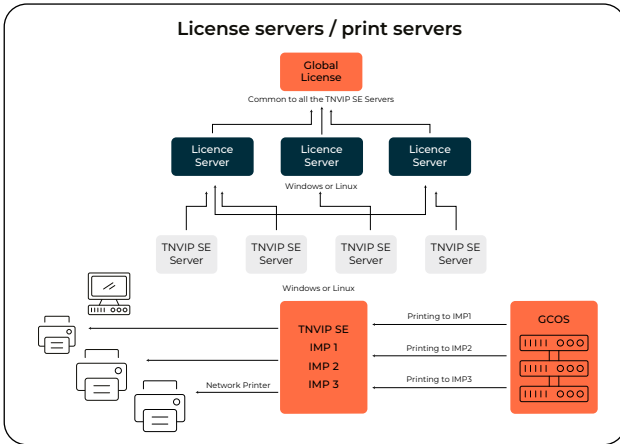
License servers / print servers

Global License

Common to all the TNVIP SE Servers

Licence Server

Licence Server

Licence Server

Windows or Linux

TNVIP SE Server

TNVIP SE Server

TNVIP SE Server

TNVIP SE Server

Windows or Linux

TNVIP SE
IMP 1
IMP 2
IMP 3

Printing to IMP1

Printing to IMP2

Printing to IMP3

GCOS

Network Printer